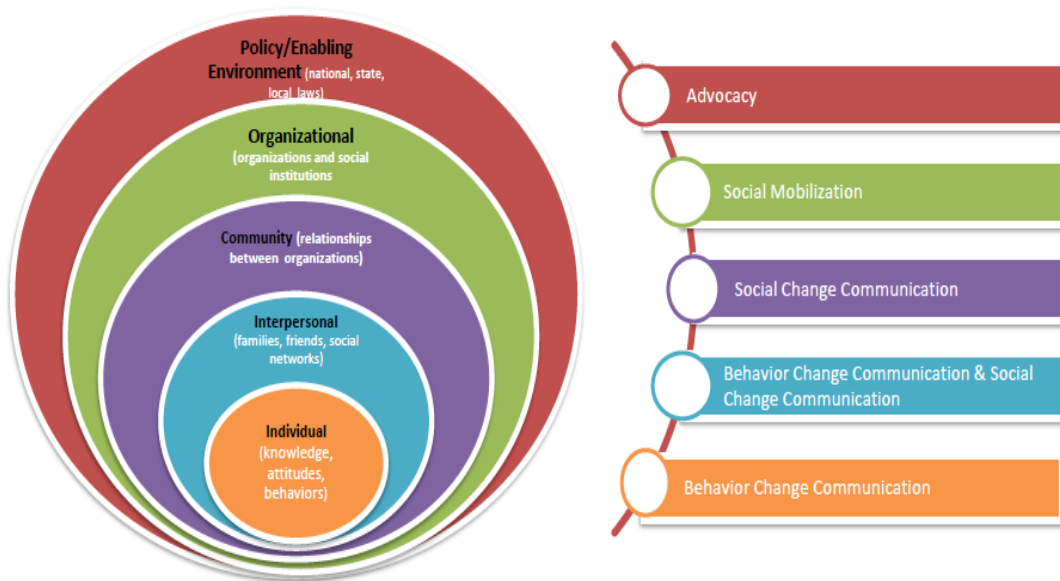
Policy/Enabling Environment (national, state, local laws)

Organizational (organizations and social institutions

Community (relationships between organizations)

Interpersonal (families, friends, social networks)

Individual (knowledge, attitudes, behaviors)

Advocacy

Social Mobilization

Social Change Communication

Behavior Change Communication & Social Change Communication

Behavior Change Communication